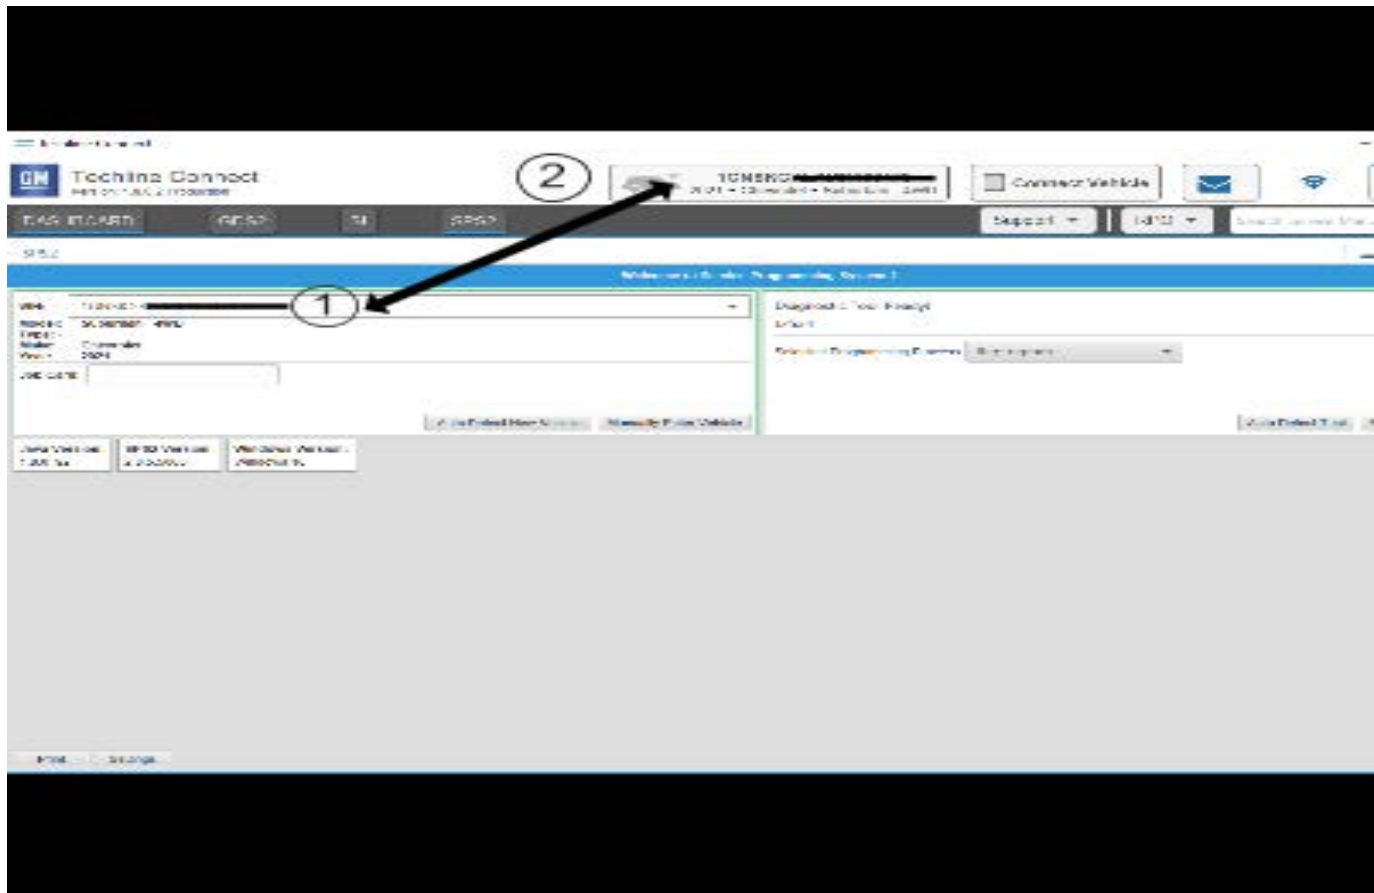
Techline Connect

GM Techline Connect
Version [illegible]

2

1GNSKC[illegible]
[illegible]

Connect Vehicle

DASHBOARD
GDS2
SI
SPS2

Support
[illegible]

SPS2

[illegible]

VIN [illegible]
1
Model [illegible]
Make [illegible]
Year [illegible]
Job Card

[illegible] Manually Enter Vehicle

Diagnostic Tool: Ready!
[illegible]

Select Programming Process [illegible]

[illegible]

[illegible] Version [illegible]
SPS2 Version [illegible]
Windows Version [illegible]

Print
Settings